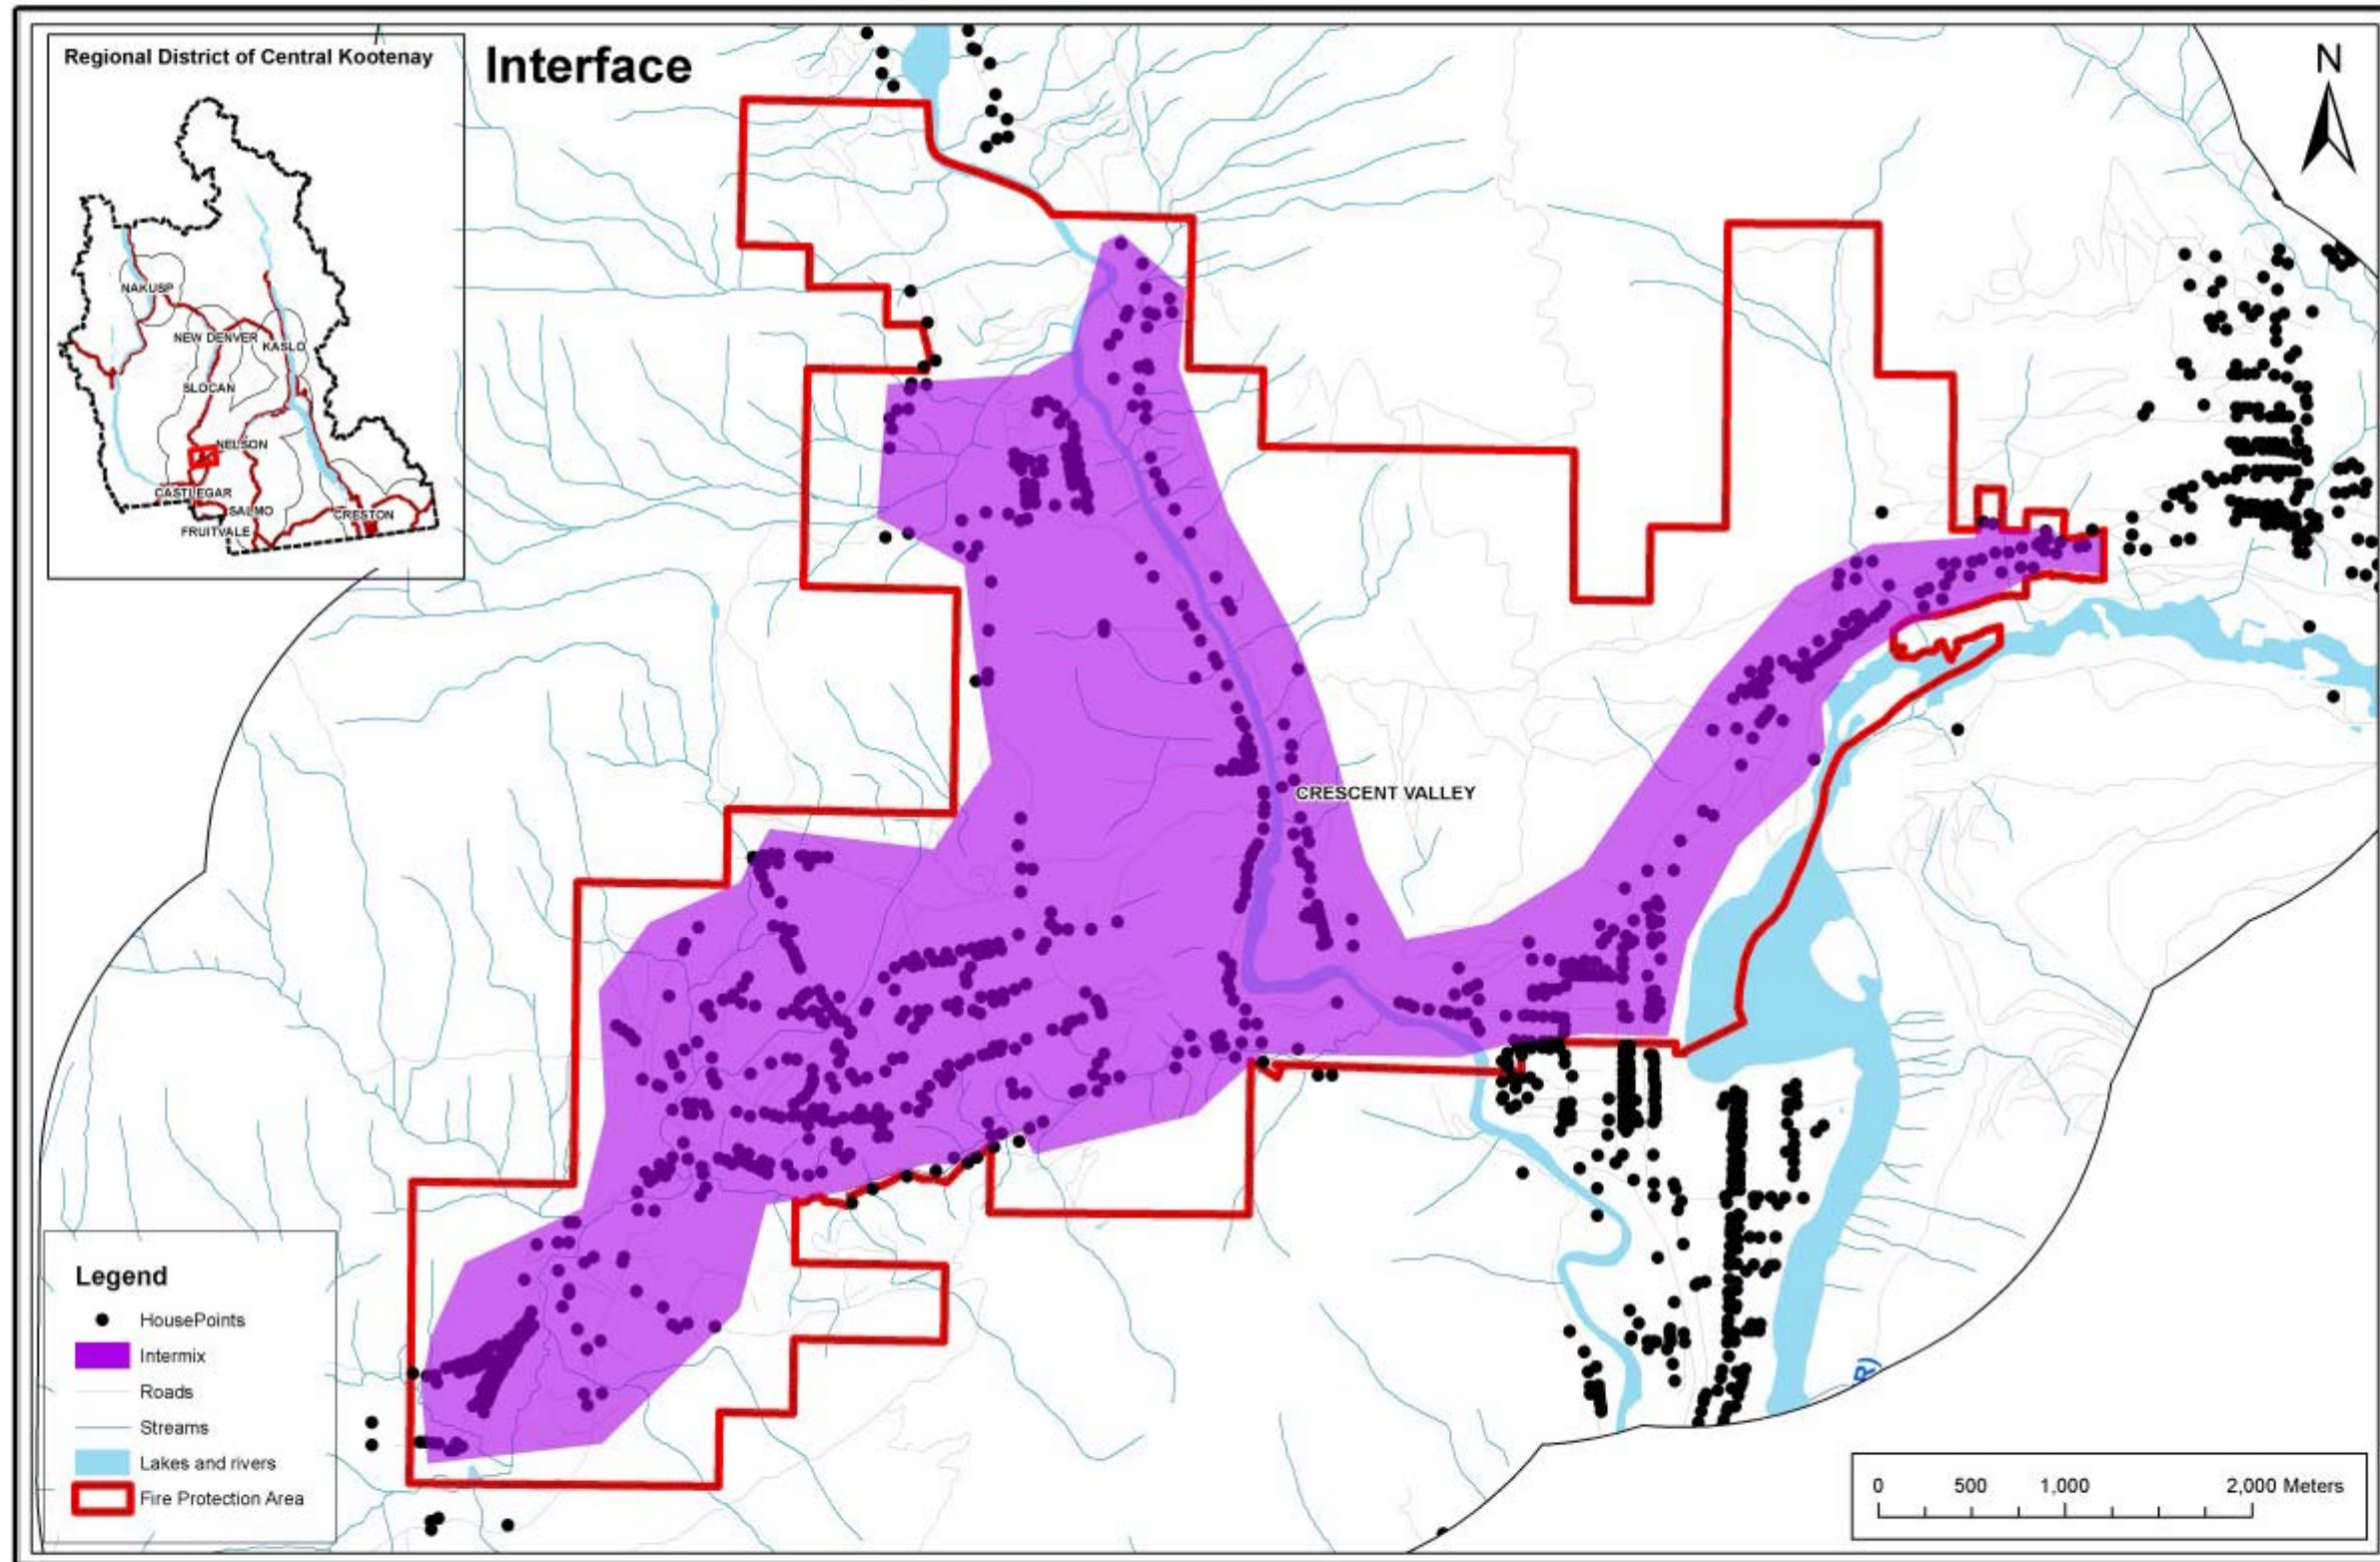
Regional District of Central Kootenay

NAKUSP
NEW DENVER
KASLO
SLOCAN
NELSON
CASTLEGAR
SALMO
CRESTON
FRUITVALE

Interface

N

CRESCENT VALLEY

Legend
HousePoints
Intermix
Roads
Streams
Lakes and rivers
Fire Protection Area

0 500 1,000 2,000 Meters